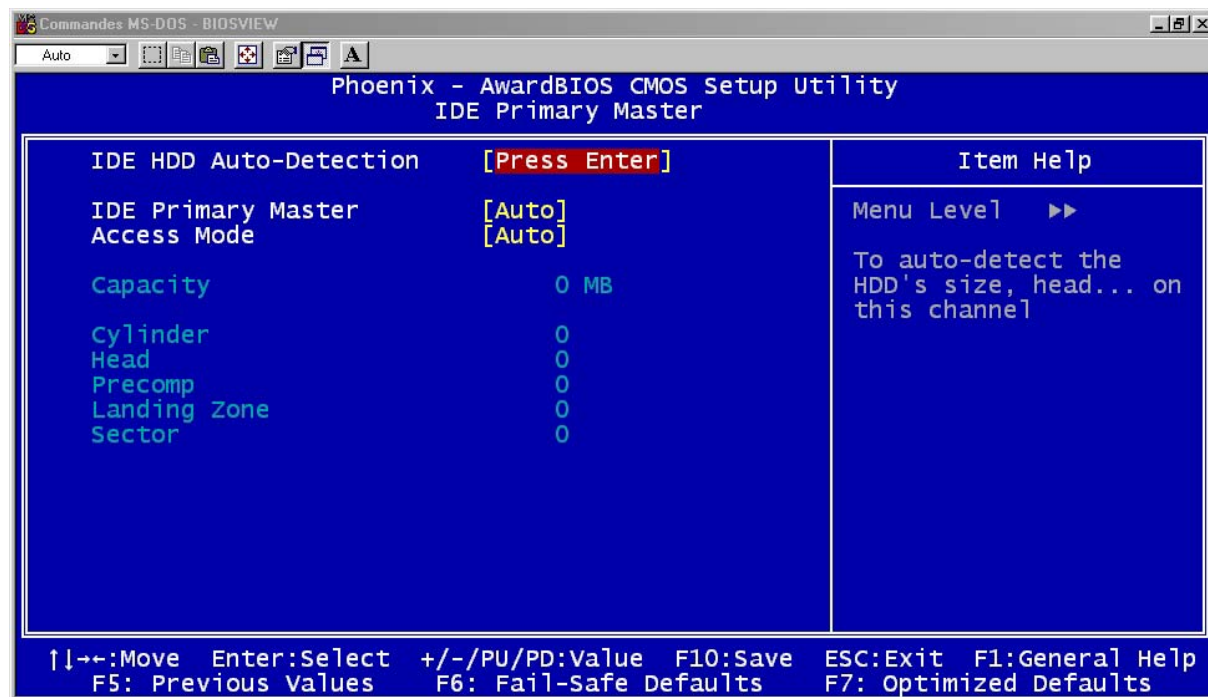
Commandes MS-DOS - BIOSVIEW

Auto

A

Phoenix - AwardBIOS CMOS Setup Utility
IDE Primary Master

IDE HDD Auto-Detection [Press Enter]

IDE Primary Master [Auto]
Access Mode [Auto]

Capacity 0 MB

Cylinder 0
Head 0
Precomp 0
Landing Zone 0
Sector 0

Item Help

Menu Level ►►

To auto-detect the HDD's size, head... on this channel

↑↓→←:Move Enter:Select +/-/PU/PD:Value F10:Save ESC:Exit F1:General Help
F5: Previous Values F6: Fail-Safe Defaults F7: Optimized Defaults